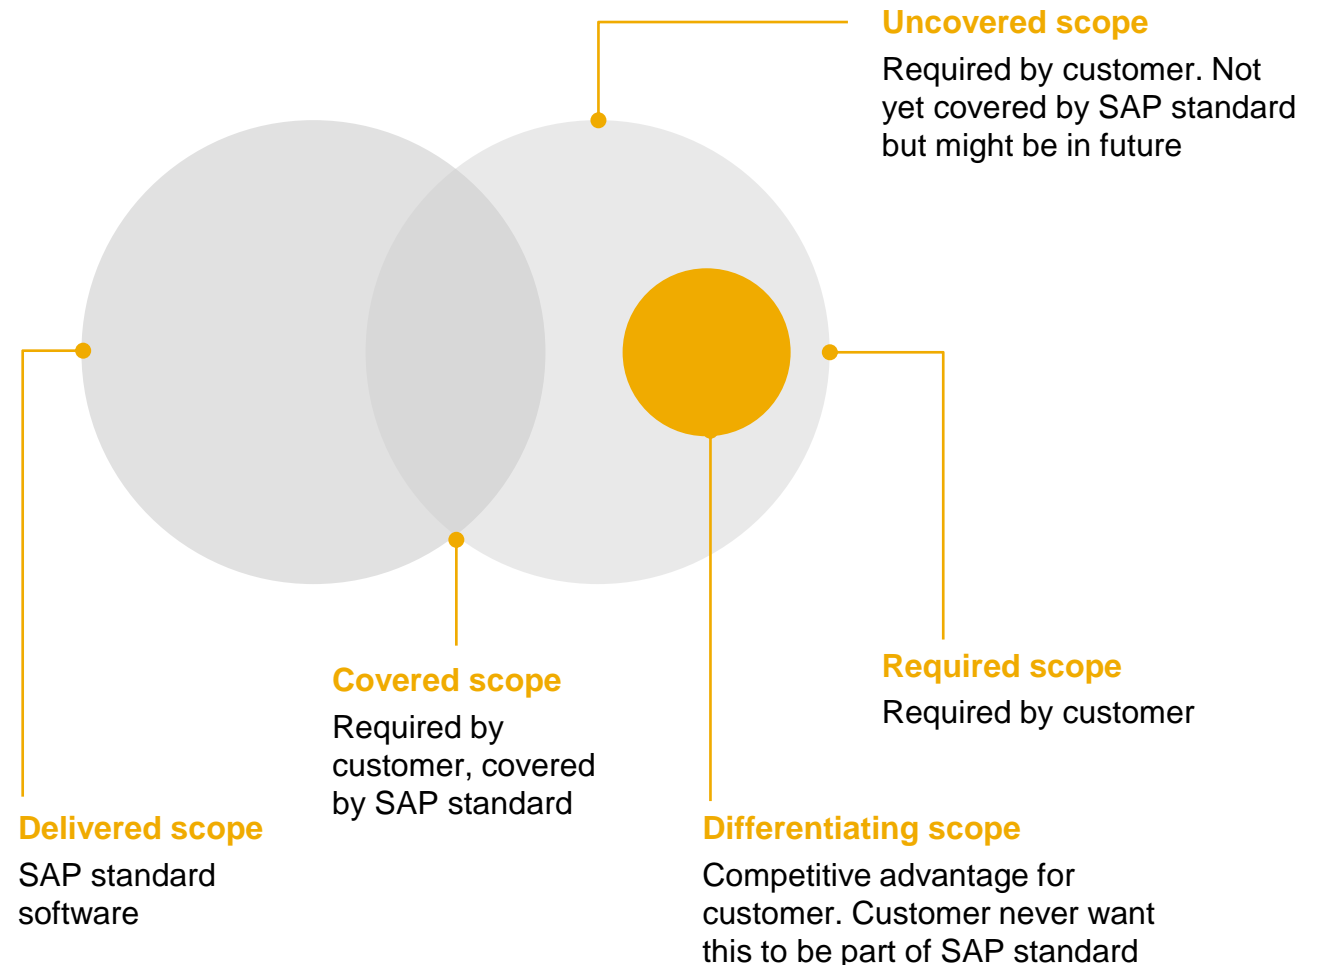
Uncovered scope
Required by customer. Not yet covered by SAP standard but might be in future

Required scope
Required by customer

Covered scope
Required by customer, covered by SAP standard

Delivered scope
SAP standard software

Differentiating scope
Competitive advantage for customer. Customer never want this to be part of SAP standard